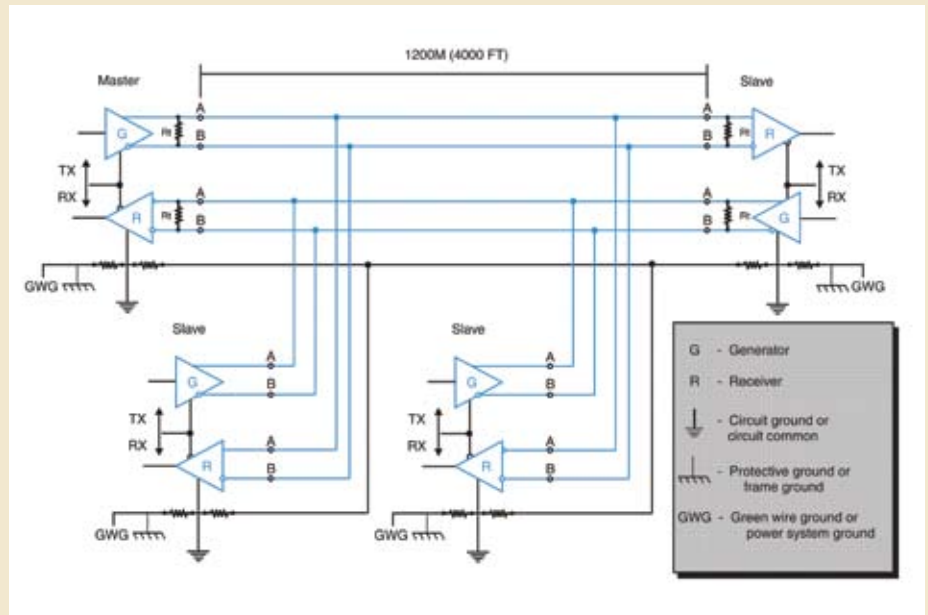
1200M (4000 FT)

Master

Slave

G

Rt

A

B

TX

RX

R

Rt

A

B

A

B

Rt

R

TX

RX

A

B

Rt

G

GWG

GWG

Slave

G

A

B

TX

RX

R

A

B

GWG

Slave

G

A

B

TX

RX

R

A

B

GWG

G - Generator

R - Receiver

- Circuit ground or circuit common

- Protective ground or frame ground

GWG - Green wire ground or power system ground